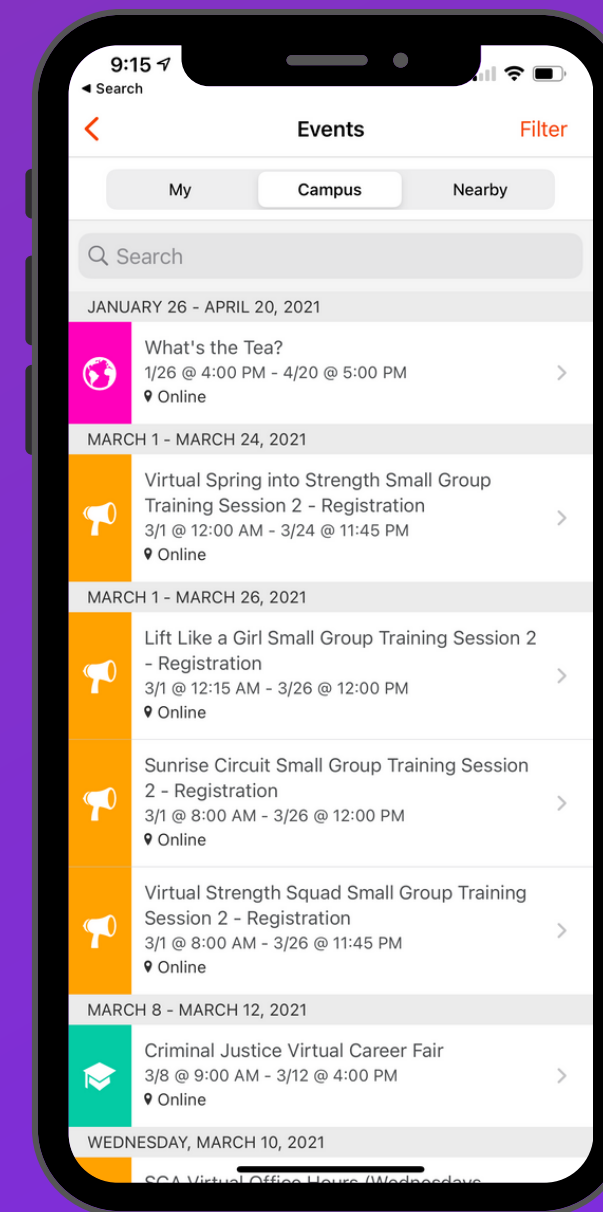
9:15
◂ Search

Events

Filter

My

Campus

Nearby

Search

JANUARY 26 - APRIL 20, 2021

What's the Tea?
1/26 @ 4:00 PM - 4/20 @ 5:00 PM
Online

MARCH 1 - MARCH 24, 2021

Virtual Spring into Strength Small Group Training Session 2 - Registration
3/1 @ 12:00 AM - 3/24 @ 11:45 PM
Online

MARCH 1 - MARCH 26, 2021

Lift Like a Girl Small Group Training Session 2 - Registration
3/1 @ 12:15 AM - 3/26 @ 12:00 PM
Online

Sunrise Circuit Small Group Training Session 2 - Registration
3/1 @ 8:00 AM - 3/26 @ 12:00 PM
Online

Virtual Strength Squad Small Group Training Session 2 - Registration
3/1 @ 8:00 AM - 3/26 @ 11:45 PM
Online

MARCH 8 - MARCH 12, 2021

Criminal Justice Virtual Career Fair
3/8 @ 9:00 AM - 3/12 @ 4:00 PM
Online

WEDNESDAY, MARCH 10, 2021

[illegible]